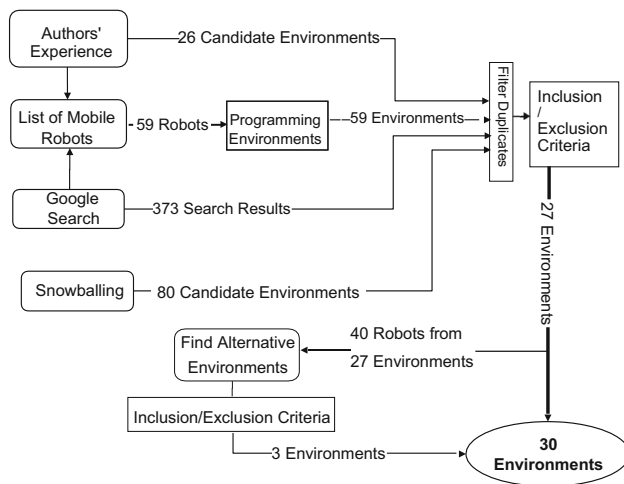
Authors' Experience

26 Candidate Environments

List of Mobile Robots

59 Robots

Programming Environments

59 Environments

Filter Duplicates

Inclusion / Exclusion Criteria

Google Search

373 Search Results

27 Environments

Snowballing

80 Candidate Environments

Find Alternative Environments

40 Robots from 27 Environments

Inclusion/Exclusion Criteria

3 Environments

**30 Environments**